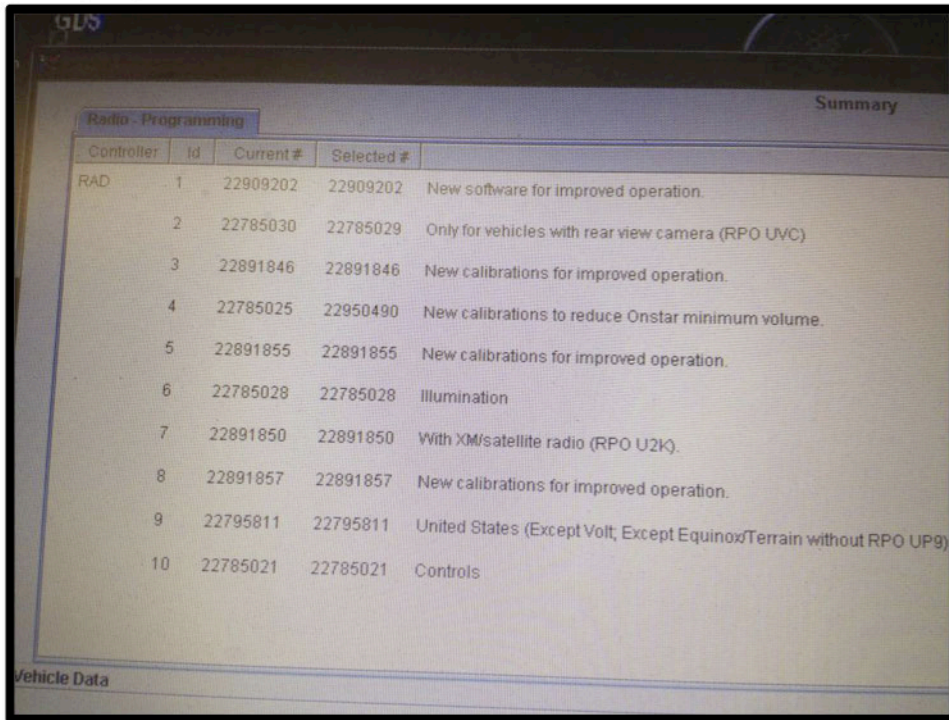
GDS

Summary

Radio - Programming

| Controller | Id | Current # | Selected # | |
|---|---|---|---|---|
| RAD | 1 | 22909202 | 22909202 | New software for improved operation. |
| | 2 | 22785030 | 22785029 | Only for vehicles with rear view camera (RPO UVC) |
| | 3 | 22891846 | 22891846 | New calibrations for improved operation. |
| | 4 | 22785025 | 22950490 | New calibrations to reduce Onstar minimum volume. |
| | 5 | 22891855 | 22891855 | New calibrations for improved operation. |
| | 6 | 22785028 | 22785028 | Illumination |
| | 7 | 22891850 | 22891850 | With XM/satellite radio (RPO U2K). |
| | 8 | 22891857 | 22891857 | New calibrations for improved operation. |
| | 9 | 22795811 | 22795811 | United States (Except Volt; Except Equinox/Terrain without RPO UP9) |
| | 10 | 22785021 | 22785021 | Controls |

Vehicle Data